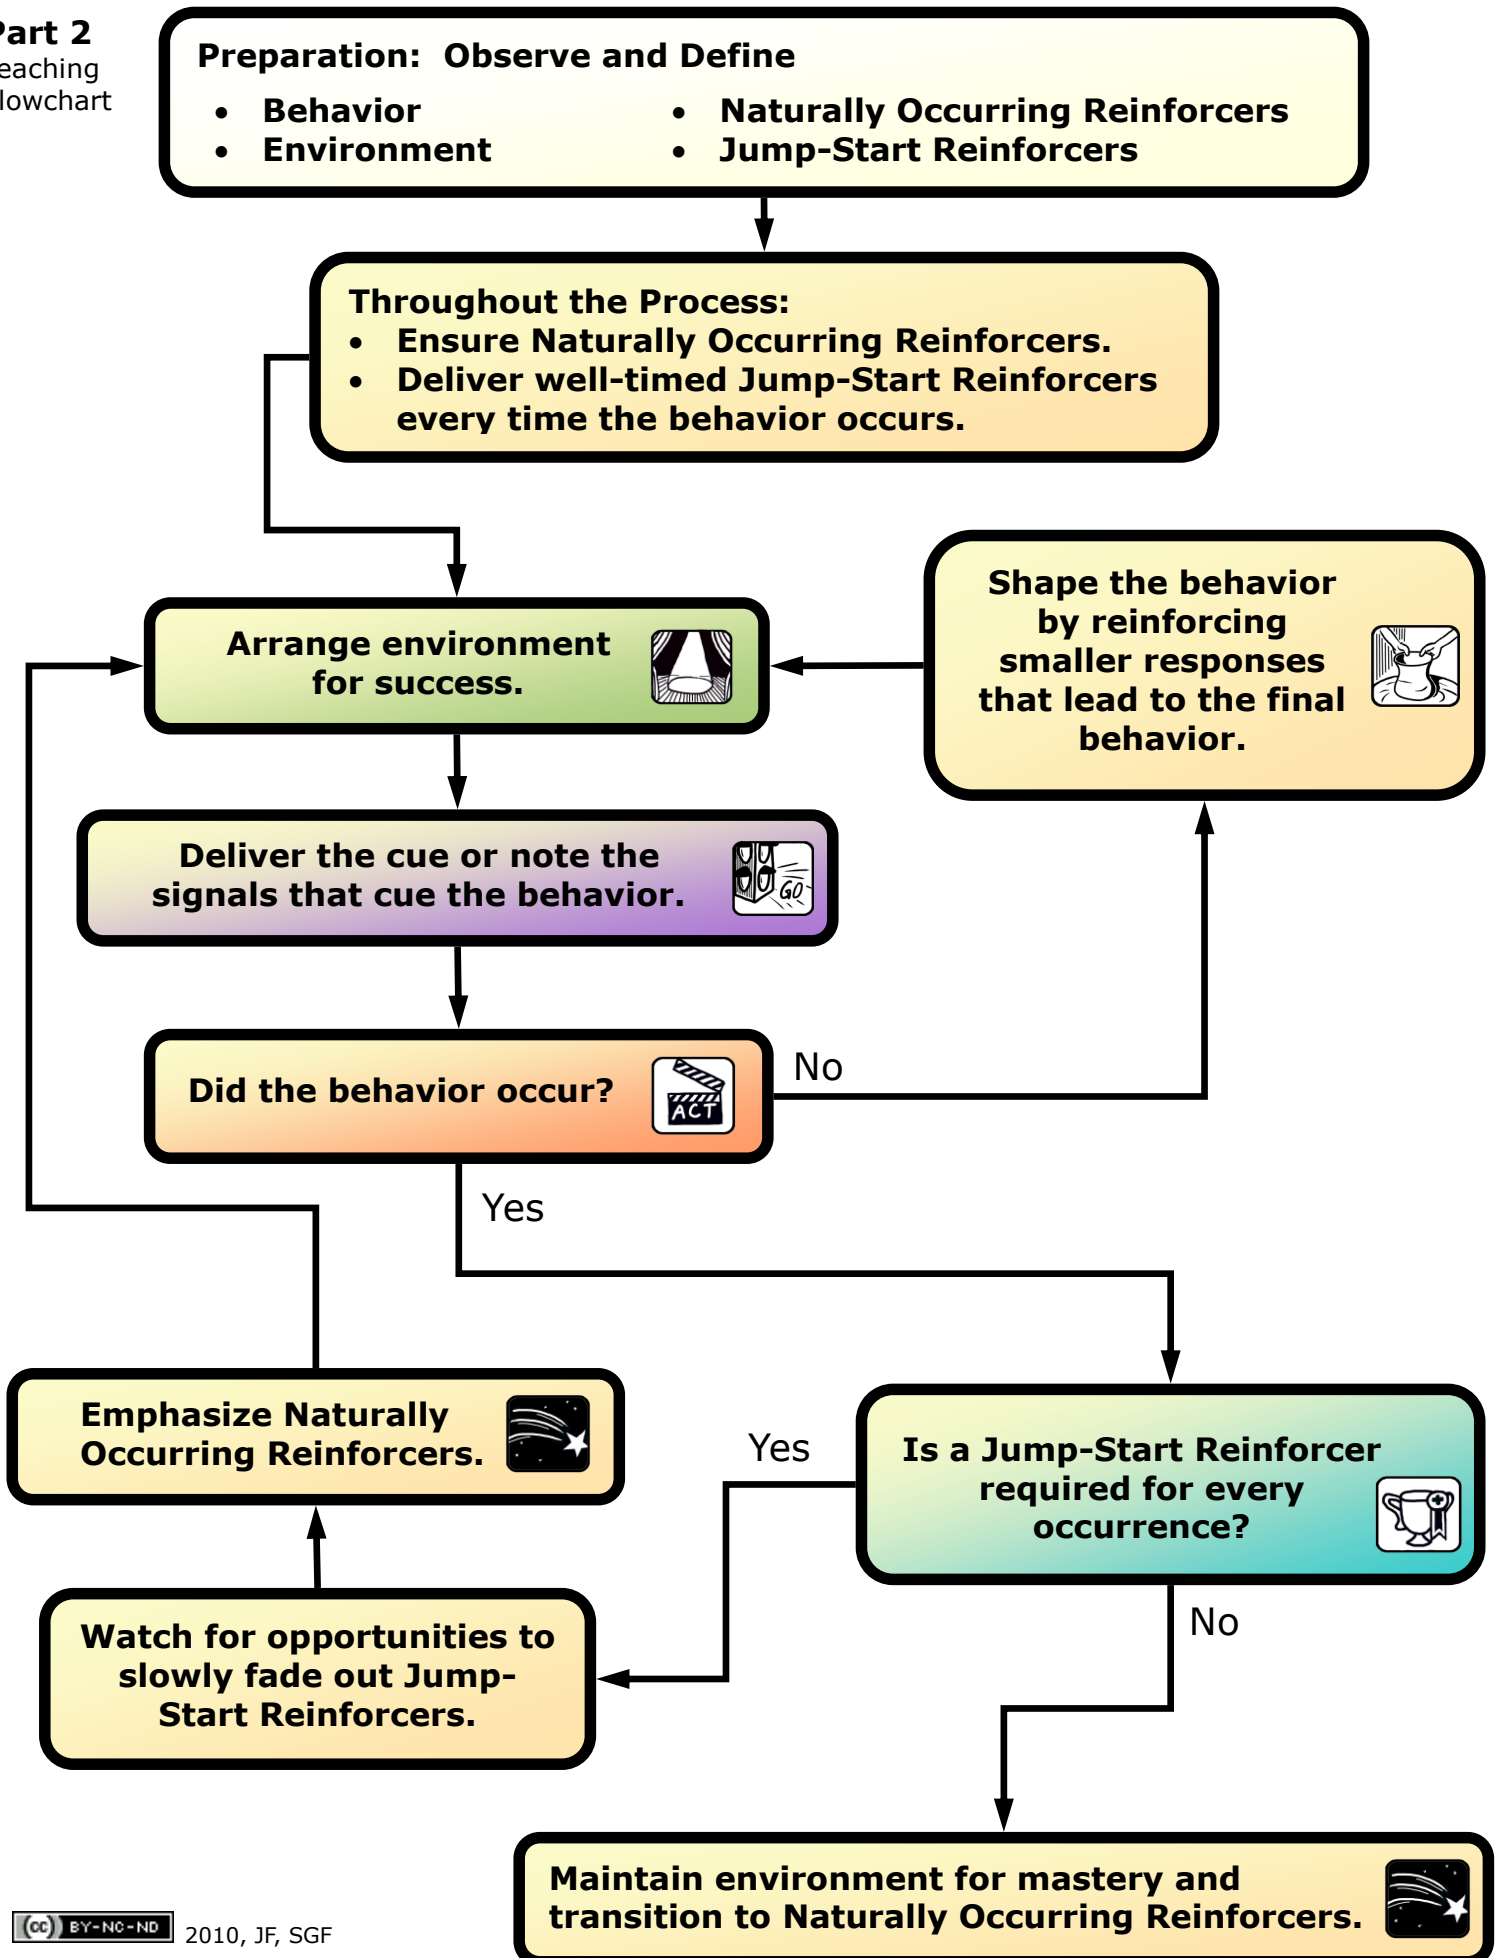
art 2
eaching
lowchart

Preparation: Observe and Define

- Behavior
- Environment
- Naturally Occurring Reinforcers
- Jump-Start Reinforcers

Throughout the Process:
- Ensure Naturally Occurring Reinforcers.
- Deliver well-timed Jump-Start Reinforcers every time the behavior occurs.

Arrange environment for success.

Shape the behavior by reinforcing smaller responses that lead to the final behavior.

Deliver the cue or note the signals that cue the behavior.

GO

Did the behavior occur?

ACT

No

Yes

Emphasize Naturally Occurring Reinforcers.

Yes

Is a Jump-Start Reinforcer required for every occurrence?

Watch for opportunities to slowly fade out Jump-Start Reinforcers.

No

Maintain environment for mastery and transition to Naturally Occurring Reinforcers.

(cc) BY-NC-ND 2010, JF, SGF